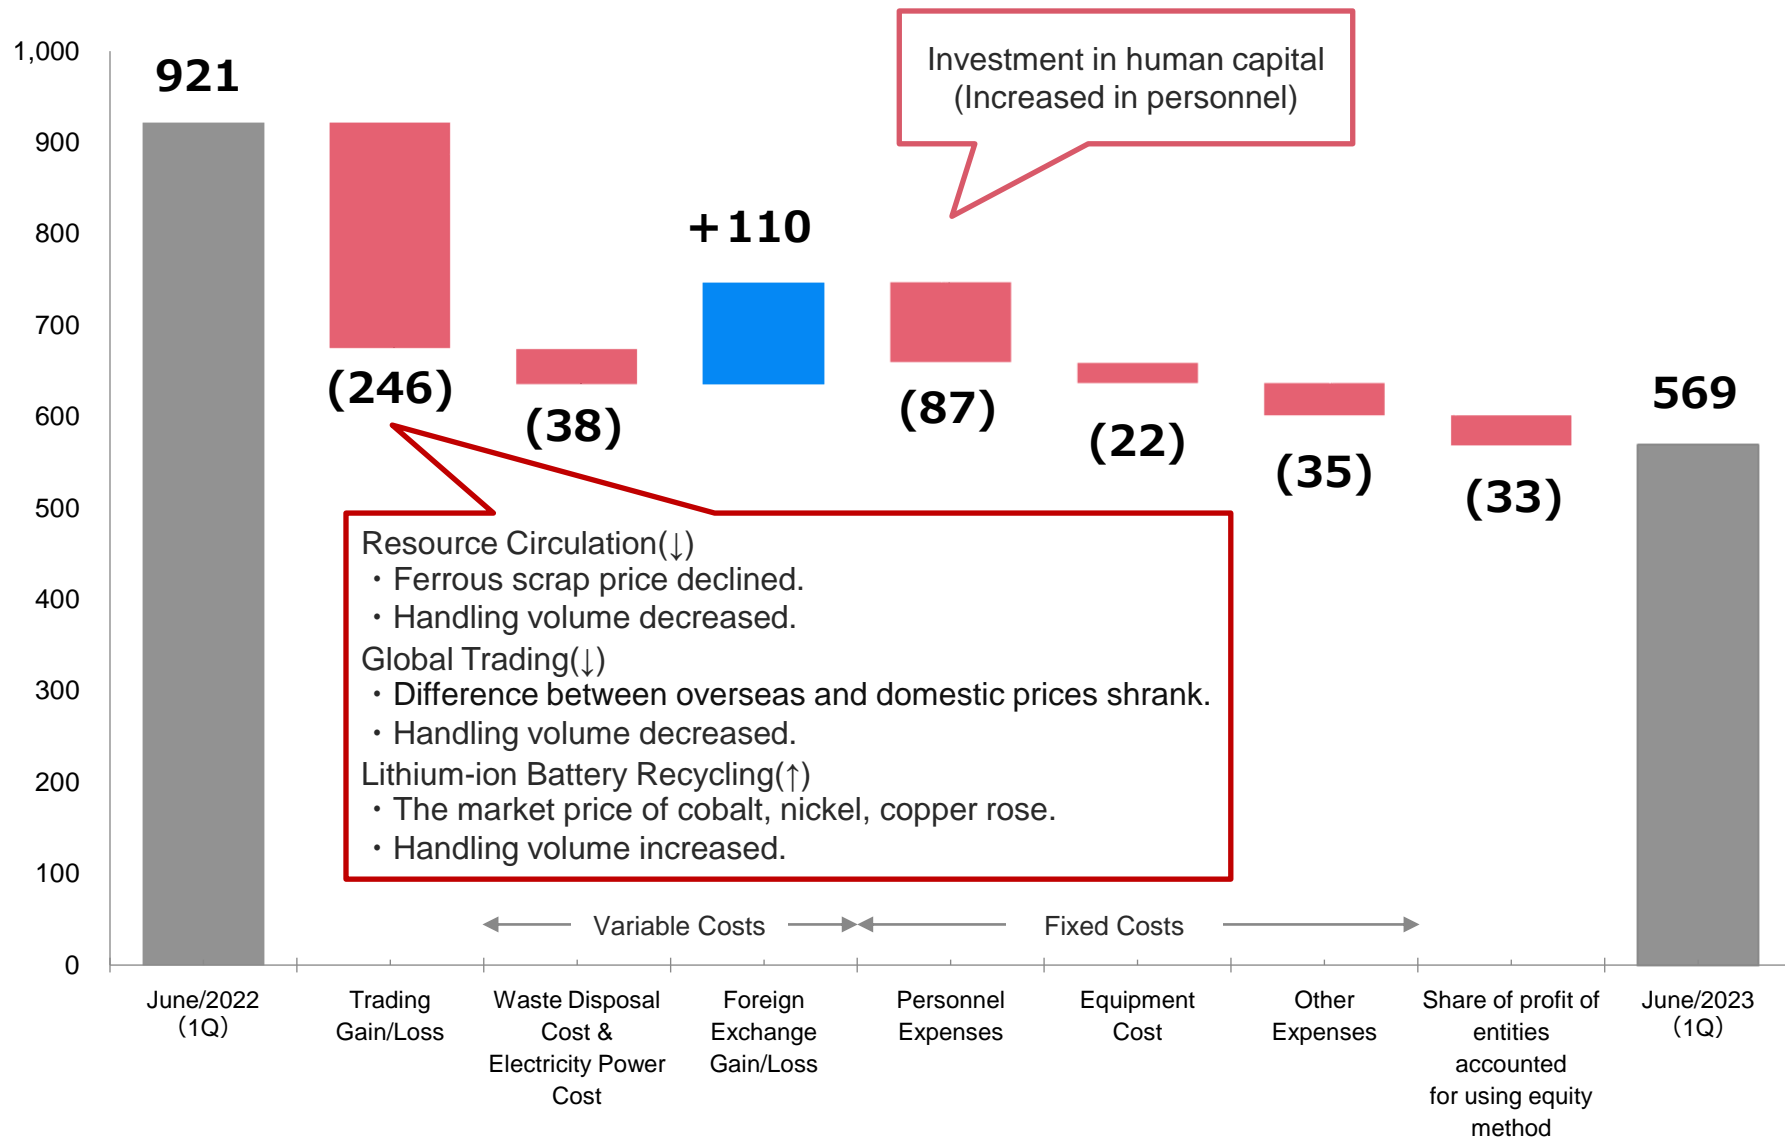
1,000
900
800
700
600
500
400
300
200
100
0

921

(246)

(38)

+110

Investment in human capital
(Increased in personnel)

(87)

(22)

(35)

(33)

569

Resource Circulation(↓)
・Ferrous scrap price declined.
・Handling volume decreased.
Global Trading(↓)
・Difference between overseas and domestic prices shrank.
・Handling volume decreased.
Lithium-ion Battery Recycling(↑)
・The market price of cobalt, nickel, copper rose.
・Handling volume increased.

Variable Costs

Fixed Costs

June/2022 (1Q)

Trading Gain/Loss

Waste Disposal Cost & Electricity Power Cost

Foreign Exchange Gain/Loss

Personnel Expenses

Equipment Cost

Other Expenses

Share of profit of entities accounted for using equity method

June/2023 (1Q)